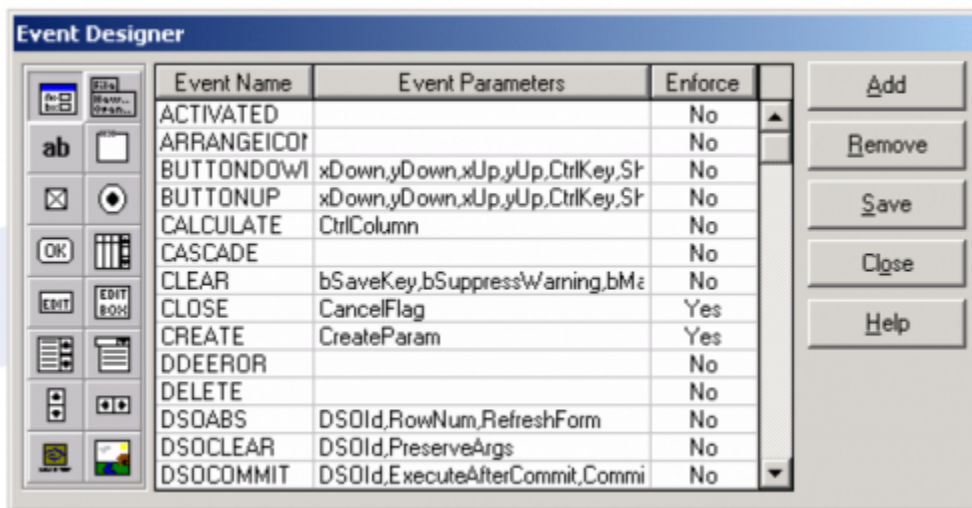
Event Designer

| Event Name | Event Parameters | Enforce |
|---|---|---|
| ACTIVATED | | No |
| ARRANGEICOI | | No |
| BUTTONDOWI | xDown,yDown,xUp,yUp,CtrlKey,Sł | No |
| BUTTONUP | xDown,yDown,xUp,yUp,CtrlKey,Sł | No |
| CALCULATE | CtrlColumn | No |
| CASCADE | | No |
| CLEAR | bSaveKey,bSuppressWarning,bMa | No |
| CLOSE | CancelFlag | Yes |
| CREATE | CreateParam | Yes |
| DDEEROR | | No |
| DELETE | | No |
| DSOABS | DSOId,RowNum,RefreshForm | No |
| DSOCLEAR | DSOId,PreserveArgs | No |
| DSOCOMMIT | DSOId,ExecuteAfterCommit,Commi | No |

Add
Remove
Save
Close
Help

ab
OK
EDIT
EDIT BOX